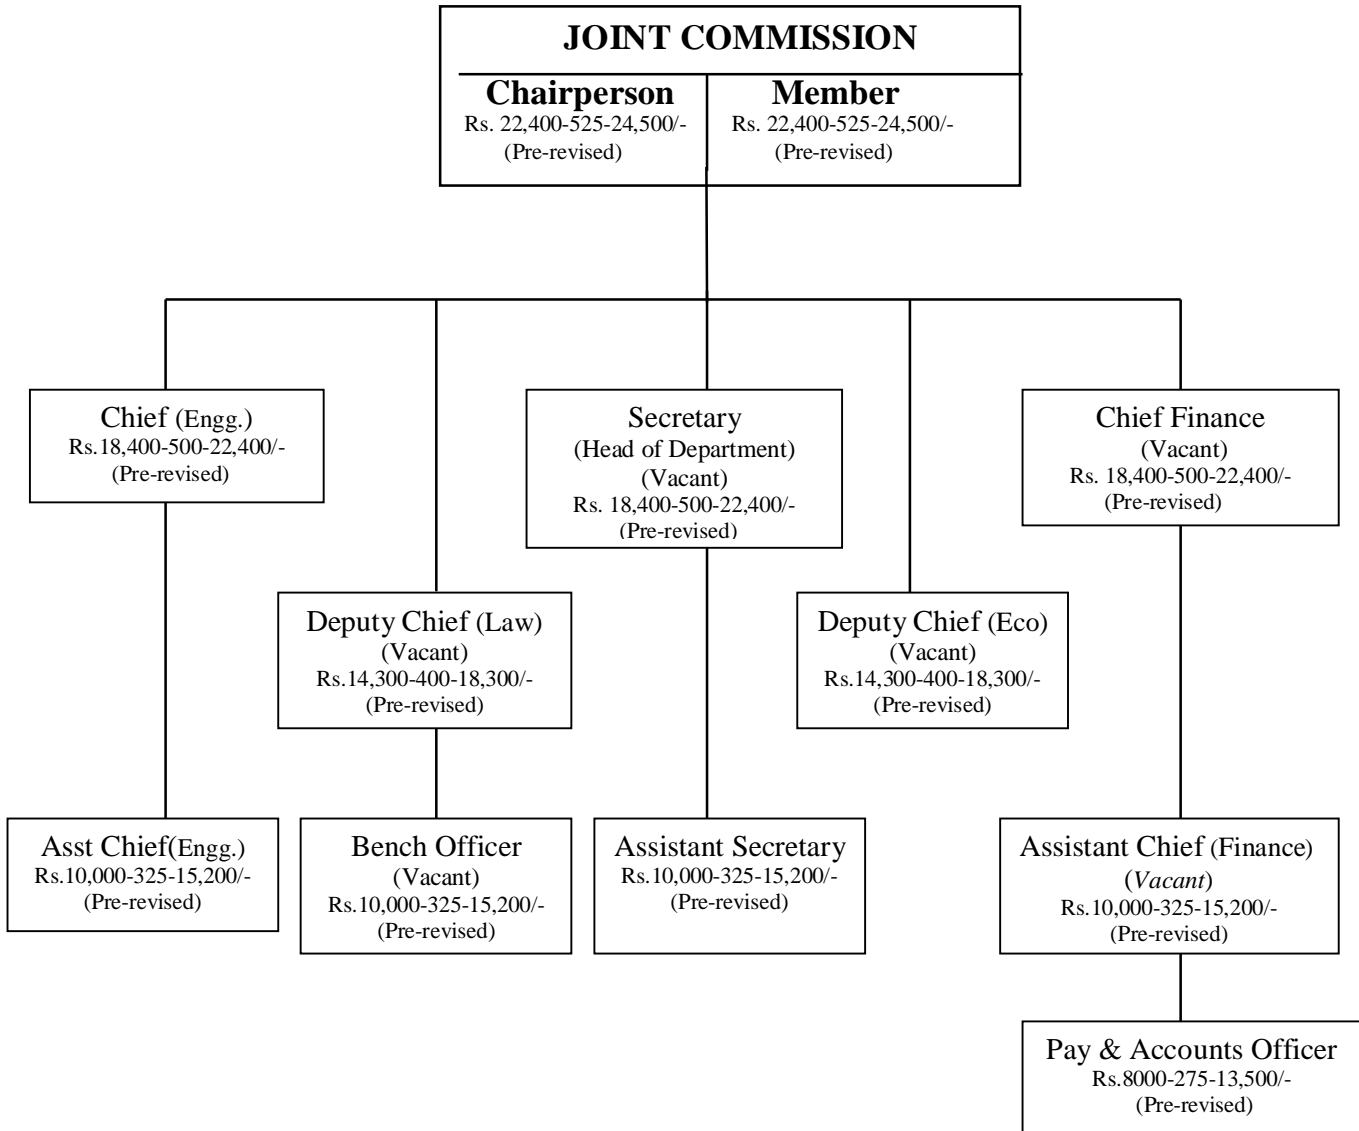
JOINT COMMISSION

Chairperson
Rs. 22,400-525-24,500/-
(Pre-revised)

Member
Rs. 22,400-525-24,500/-
(Pre-revised)

Chief (Engg.)
Rs.18,400-500-22,400/-
(Pre-revised)

Secretary
(Head of Department)
(Vacant)
Rs. 18,400-500-22,400/-
(Pre-revised)

Chief Finance
(Vacant)
Rs. 18,400-500-22,400/-
(Pre-revised)

Deputy Chief (Law)
(Vacant)
Rs.14,300-400-18,300/-
(Pre-revised)

Deputy Chief (Eco)
(Vacant)
Rs.14,300-400-18,300/-
(Pre-revised)

Asst Chief(Engg.)
Rs.10,000-325-15,200/-
(Pre-revised)

Bench Officer
(Vacant)
Rs.10,000-325-15,200/-
(Pre-revised)

Assistant Secretary
Rs.10,000-325-15,200/-
(Pre-revised)

Assistant Chief (Finance)
(Vacant)
Rs.10,000-325-15,200/-
(Pre-revised)

Pay & Accounts Officer
Rs.8000-275-13,500/-
(Pre-revised)